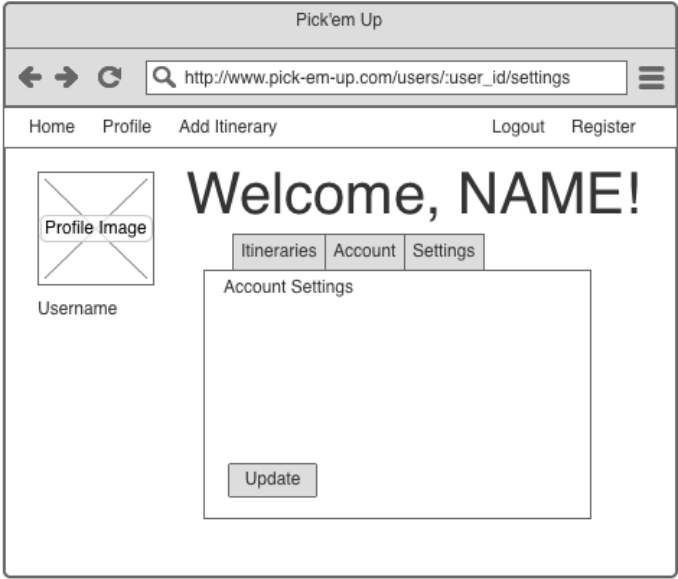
Pick'em Up

http://www.pick-em-up.com/users/:user_id/settings

Home Profile Add Itinerary Logout Register

Profile Image

Username

Welcome, NAME!

Itineraries Account Settings

Account Settings

Update